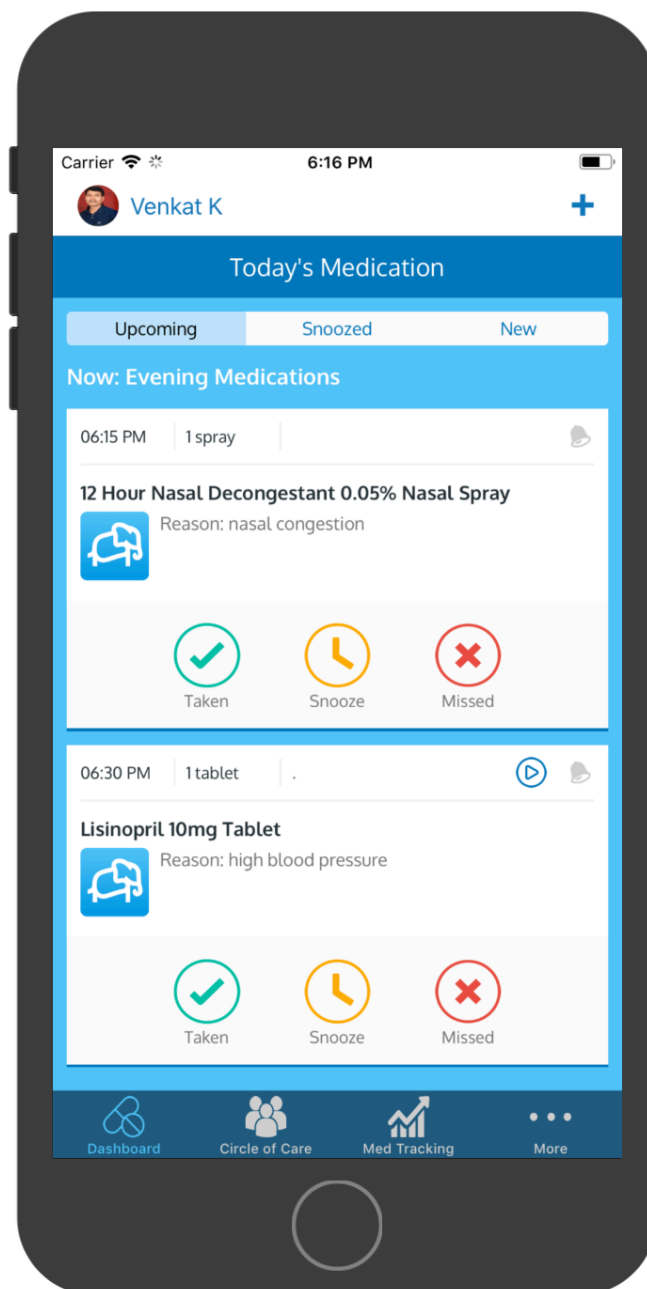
Carrier 6:16 PM

Venkat K +

Today's Medication

Upcoming Snoozed New

Now: Evening Medications

06:15 PM | 1 spray

12 Hour Nasal Decongestant 0.05% Nasal Spray

Reason: nasal congestion

Taken Snooze Missed

06:30 PM | 1 tablet | .

Lisinopril 10mg Tablet

Reason: high blood pressure

Taken Snooze Missed

Dashboard Circle of Care Med Tracking More